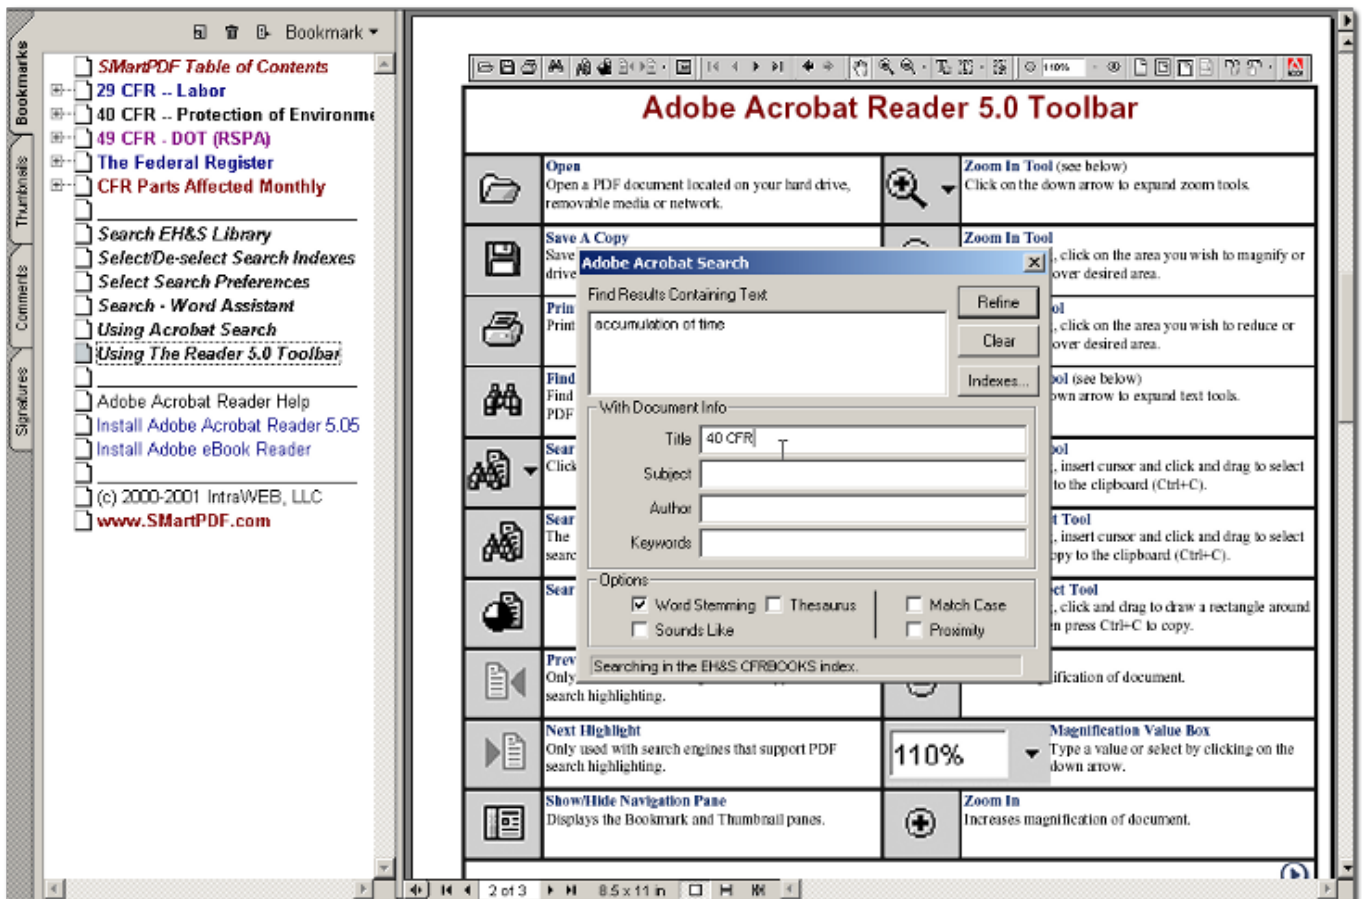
Bookmarks Thumbnails Comments Signatures

Bookmark

SMartPDF Table of Contents
29 CFR -- Labor
40 CFR -- Protection of Environme
49 CFR - DOT (RSPA)
The Federal Register
CFR Parts Affected Monthly

Search EH&S Library
Select/De-select Search Indexes
Select Search Preferences
Search - Word Assistant
Using Acrobat Search
Using The Reader 5.0 Toolbar

Adobe Acrobat Reader Help
Install Adobe Acrobat Reader 5.05
Install Adobe eBook Reader

(c) 2000-2001 IntraWEB, LLC
www.SMartPDF.com

110%

Adobe Acrobat Reader 5.0 Toolbar

Open
Open a PDF document located on your hard drive, removable media or network.

Zoom In Tool (see below)
Click on the down arrow to expand zoom tools.

Save A Copy
Save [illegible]
drive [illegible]

Zoom In Tool
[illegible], click on the area you wish to magnify or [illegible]over desired area.

Prin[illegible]
Print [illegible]

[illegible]ol
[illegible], click on the area you wish to reduce or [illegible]over desired area.

Find
Find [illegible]
PDF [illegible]

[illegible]ol (see below)
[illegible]own arrow to expand text tools.

Sear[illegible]
Click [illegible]

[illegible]ol
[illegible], insert cursor and click and drag to select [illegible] to the clipboard (Ctrl+C).

Sear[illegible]
The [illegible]
searc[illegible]

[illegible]t Tool
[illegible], insert cursor and click and drag to select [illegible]py to the clipboard (Ctrl+C).

Sear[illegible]

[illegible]ct Tool
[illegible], click and drag to draw a rectangle around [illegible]n press Ctrl+C to copy.

Prev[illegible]
Only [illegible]
search highlighting.

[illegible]ification of document.

Next Highlight
Only used with search engines that support PDF search highlighting.

110%

Magnification Value Box
Type a value or select by clicking on the down arrow.

Show/Hide Navigation Pane
Displays the Bookmark and Thumbnail panes.

Zoom In
Increases magnification of document.

Adobe Acrobat Search
Find Results Containing Text
accumulation of time
Refine
Clear
Indexes...
With Document Info
Title 40 CFR
Subject
Author
Keywords
Options
Word Stemming
Thesaurus
Match Case
Sounds Like
Proximity
Searching in the EH&S CFRBOOKS index.

2 of 3
8.5 x 11 in